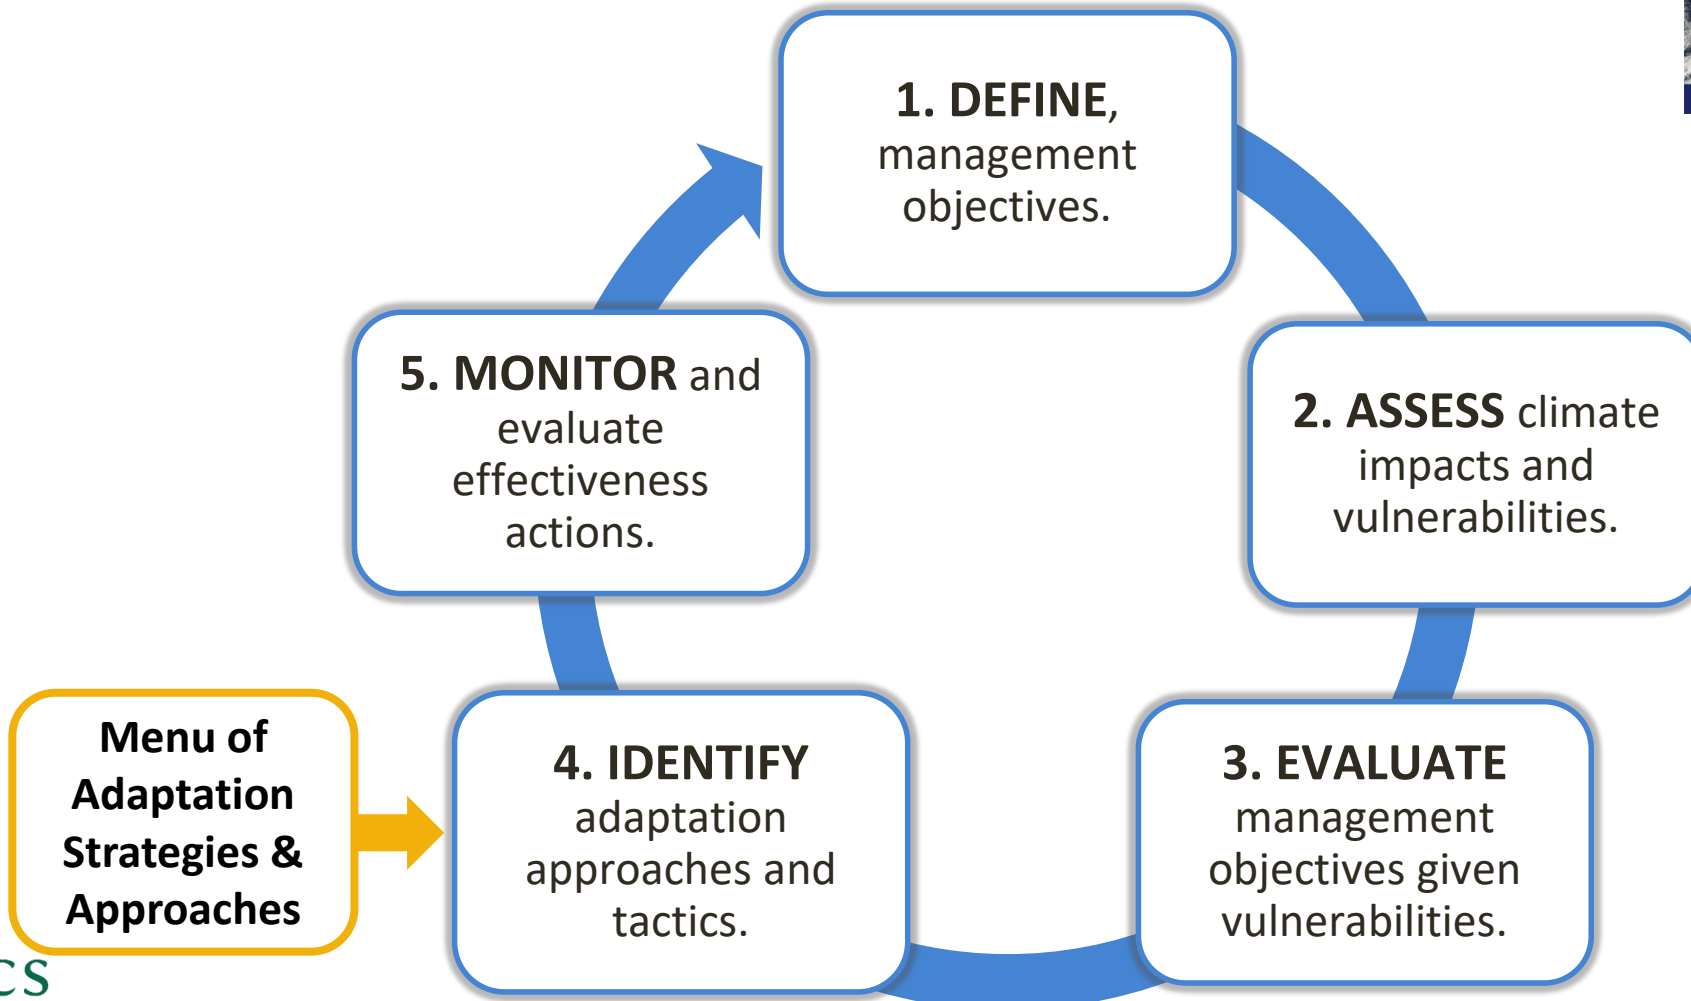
1. DEFINE, management objectives.

2. ASSESS climate impacts and vulnerabilities.

3. EVALUATE management objectives given vulnerabilities.

4. IDENTIFY adaptation approaches and tactics.

5. MONITOR and evaluate effectiveness actions.

Menu of Adaptation Strategies & Approaches

CS